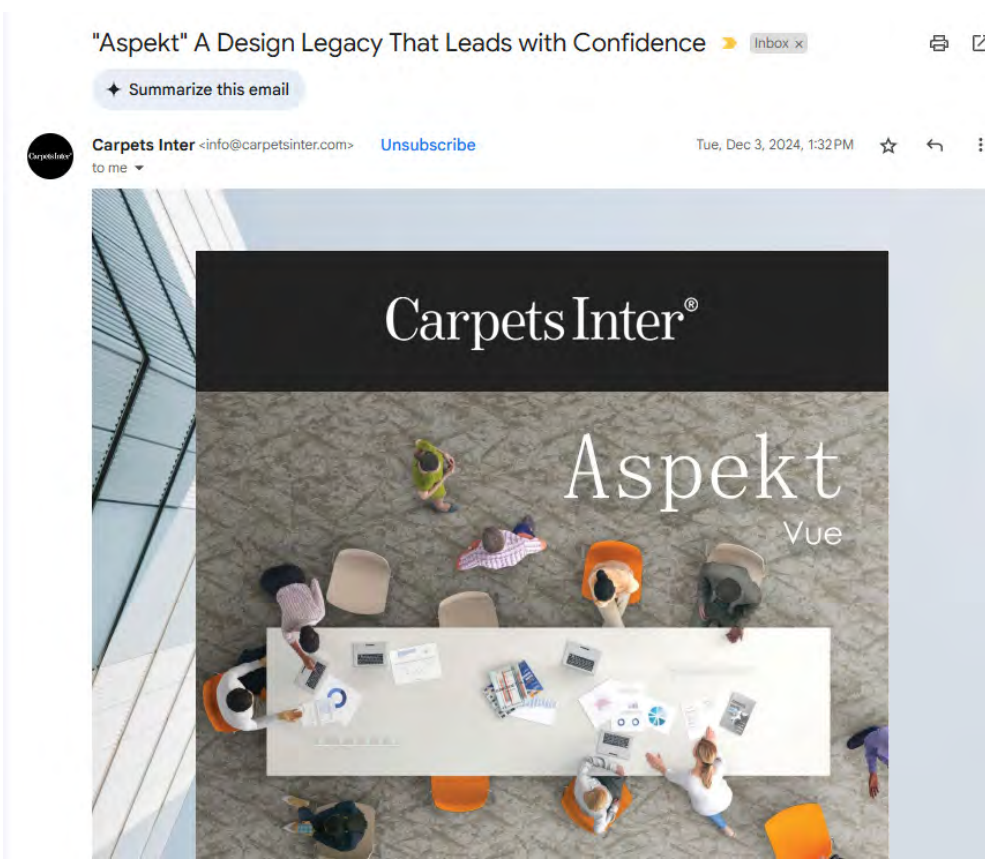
"Aspekt" A Design Legacy That Leads with Confidence Inbox ×

Summarize this email

CarpetsInter

Carpets Inter <info@carpetsinter.com> Unsubscribe

to me

Tue, Dec 3, 2024, 1:32 PM

Carpets Inter®

Aspekt
Vue